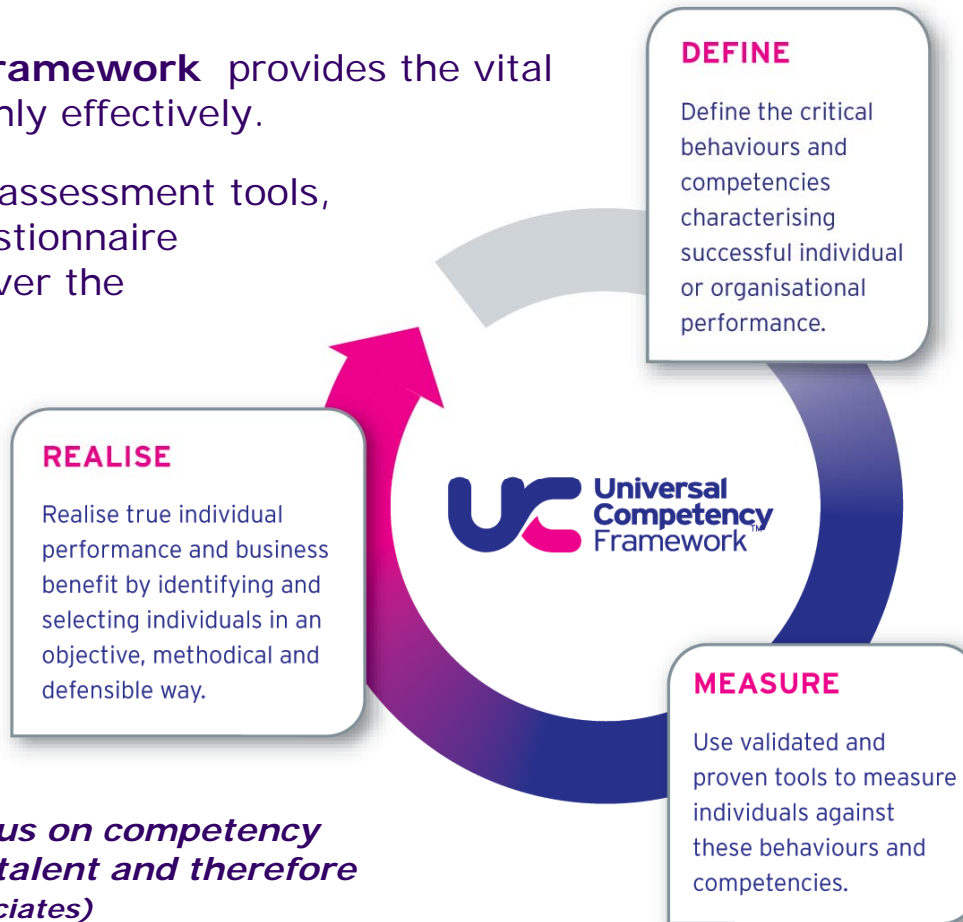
ramework provides the vital
nly effectively.

assessment tools,
stionnaire
ver the

DEFINE

Define the critical behaviours and competencies characterising successful individual or organisational performance.

REALISE

Realise true individual performance and business benefit by identifying and selecting individuals in an objective, methodical and defensible way.

Universal Competency Framework™

MEASURE

Use validated and proven tools to measure individuals against these behaviours and competencies.

us on competency
talent and therefore
ciates)